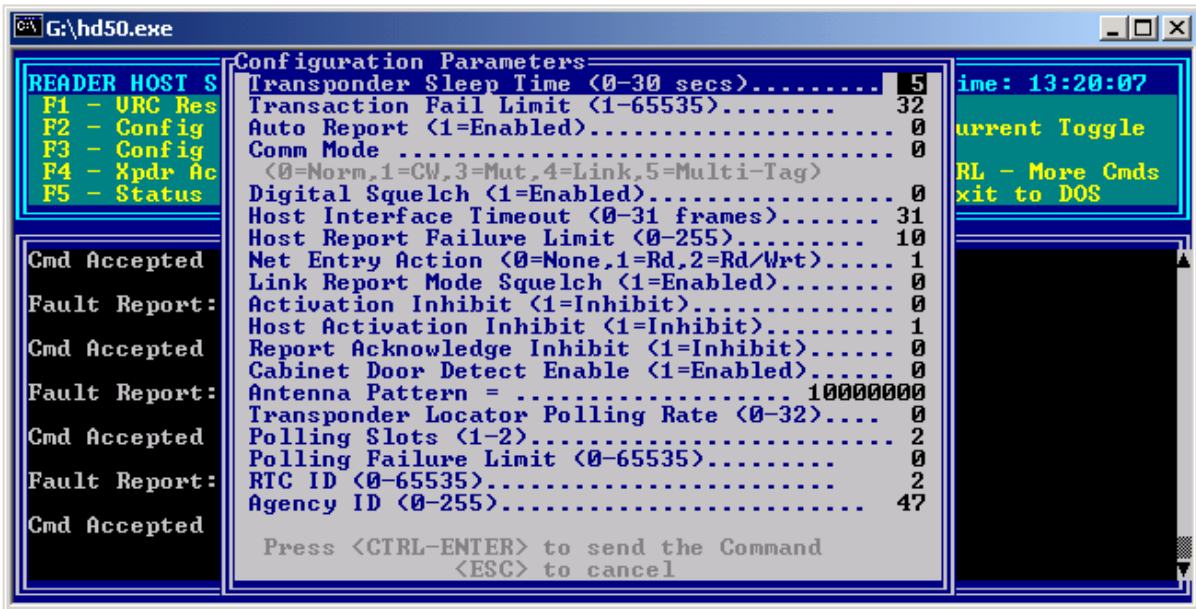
G:\hd50.exe

READER HOST S
F1 - VRC Res
F2 - Config
F3 - Config
F4 - Xpdr Ac
F5 - Status

ime: 13:20:07
urrent Toggle
RL - More Cmds
xit to DOS

Cmd Accepted
Fault Report:
Cmd Accepted
Fault Report:
Cmd Accepted
Fault Report:
Cmd Accepted

Configuration Parameters
Transponder Sleep Time (0-30 secs).......... 5
Transaction Fail Limit (1-65535)......... 32
Auto Report (1=Enabled)...................... 0
Comm Mode ....................................... 0
(0=Norm,1=CW,3=Mut,4=Link,5=Multi-Tag)
Digital Squelch (1=Enabled)................. 0
Host Interface Timeout (0-31 frames)........ 31
Host Report Failure Limit (0-255).......... 10
Net Entry Action (0=None,1=Rd,2=Rd/Wrt)..... 1
Link Report Mode Squelch (1=Enabled)......... 0
Activation Inhibit (1=Inhibit).............. 0
Host Activation Inhibit (1=Inhibit)......... 1
Report Acknowledge Inhibit (1=Inhibit)....... 0
Cabinet Door Detect Enable (1=Enabled)....... 0
Antenna Pattern = ................... 10000000
Transponder Locator Polling Rate (0-32).... 0
Polling Slots (1-2)......................... 2
Polling Failure Limit (0-65535).......... 0
RTC ID (0-65535)......................... 2
Agency ID (0-255).......................... 47

Press <CTRL-ENTER> to send the Command
<ESC> to cancel